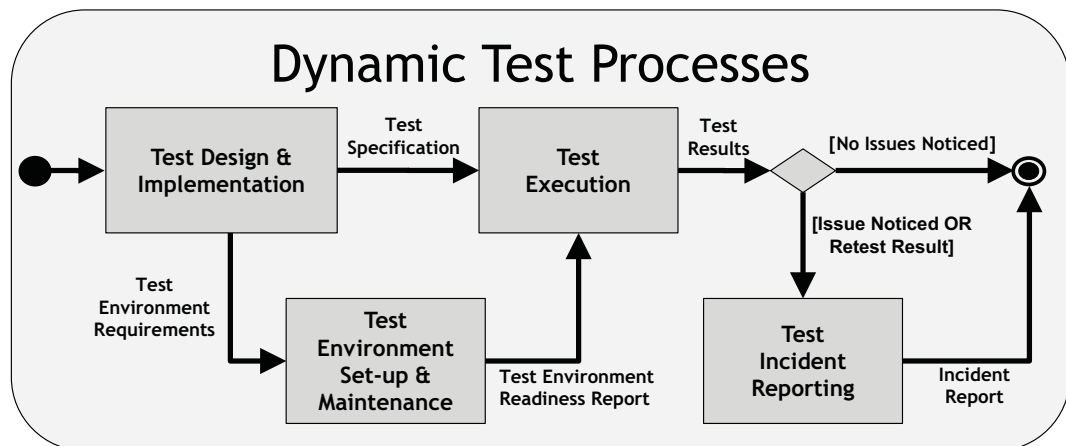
Dynamic Test Processes

Test Design & Implementation

Test Specification

Test Execution

Test Results

[No Issues Noticed]

[Issue Noticed OR Retest Result]

Test Environment Requirements

Test Environment Set-up & Maintenance

Test Environment Readiness Report

Test Incident Reporting

Incident Report